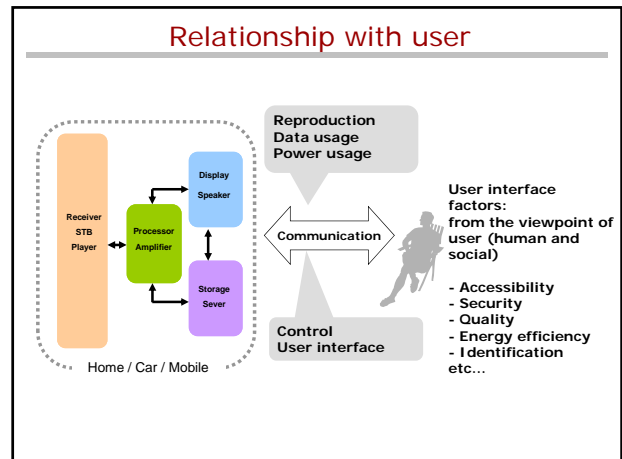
Relationship with user

Receiver
STB
Player

Processor
Amplifier

Display
Speaker

Storage
Sever

Home / Car / Mobile

Reproduction
Data usage
Power usage

Communication

Control
User interface

User interface factors:
from the viewpoint of user (human and social)

- Accessibility
- Security
- Quality
- Energy efficiency
- Identification
etc...